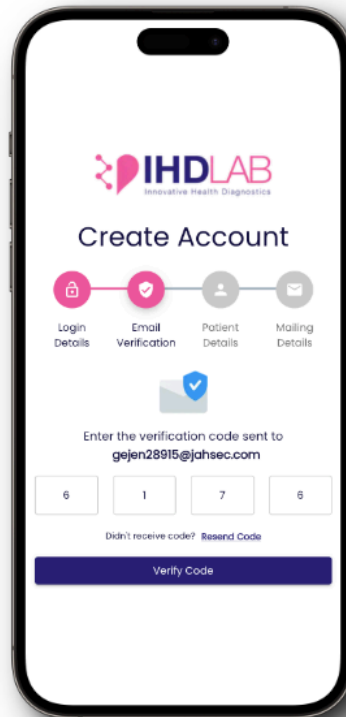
IHDLAB
Innovative Health Diagnostics

Create Account

Login Details
Email Verification
Patient Details
Mailing Details

Enter the verification code sent to
gejen28915@jahsec.com

| 6 | 1 | 7 | 6 |
|---|---|---|---|

Didn't receive code? Resend Code

Verify Code